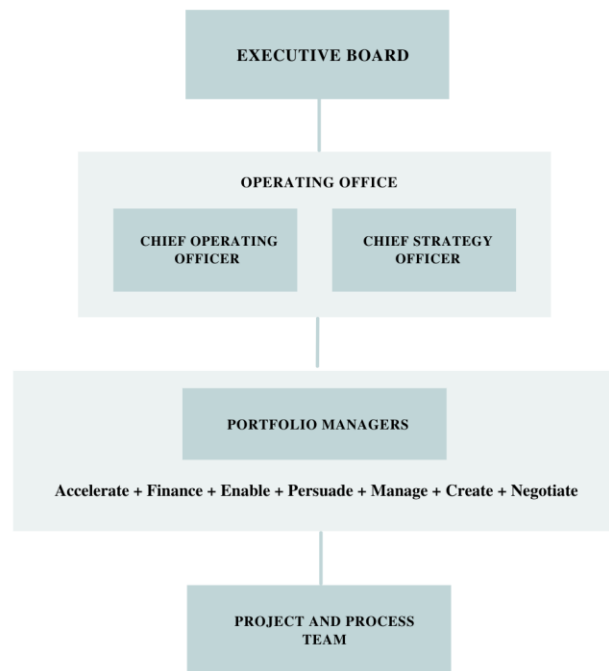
EXECUTIVE BOARD

OPERATING OFFICE

CHIEF OPERATING OFFICER

CHIEF STRATEGY OFFICER

PORTFOLIO MANAGERS

Accelerate + Finance + Enable + Persuade + Manage + Create + Negotiate

PROJECT AND PROCESS TEAM